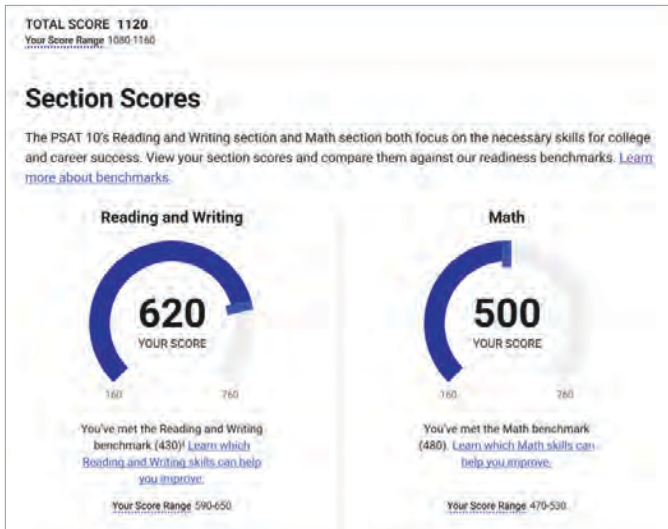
TOTAL SCORE 1120
Your Score Range 1080-1160

Section Scores

The PSAT 10's Reading and Writing section and Math section both focus on the necessary skills for college and career success. View your section scores and compare them against our readiness benchmarks. Learn more about benchmarks.

Reading and Writing

620
YOUR SCORE

160 760

You've met the Reading and Writing benchmark (430)! Learn which Reading and Writing skills can help you improve.

Your Score Range 590-650

Math

500
YOUR SCORE

160 760

You've met the Math benchmark (480). Learn which Math skills can help you improve.

Your Score Range 470-530